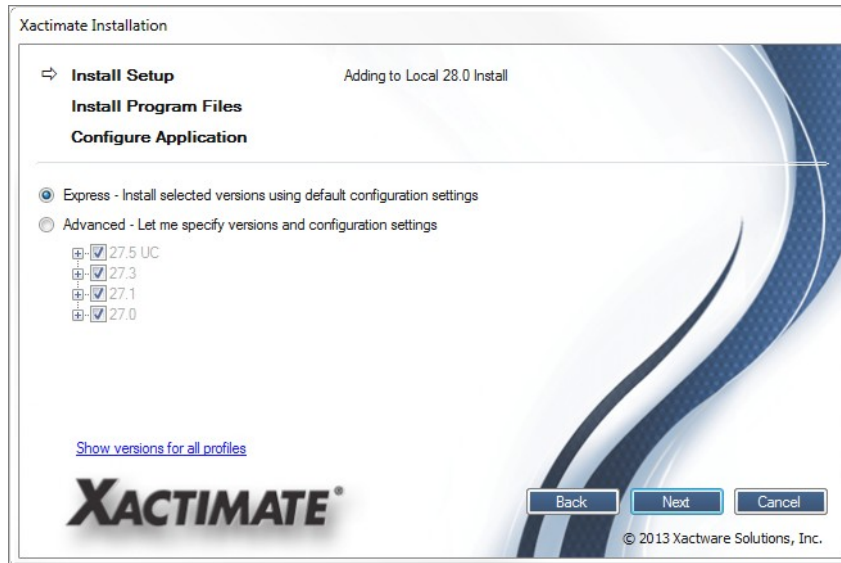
Xactimate Installation

⇨ Install Setup

Adding to Local 28.0 Install

Install Program Files

Configure Application

Express - Install selected versions using default configuration settings

Advanced - Let me specify versions and configuration settings

27.5 UC
27.3
27.1
27.0

Show versions for all profiles

XACTIMATE®

Back

Next

Cancel

© 2013 Xactware Solutions, Inc.